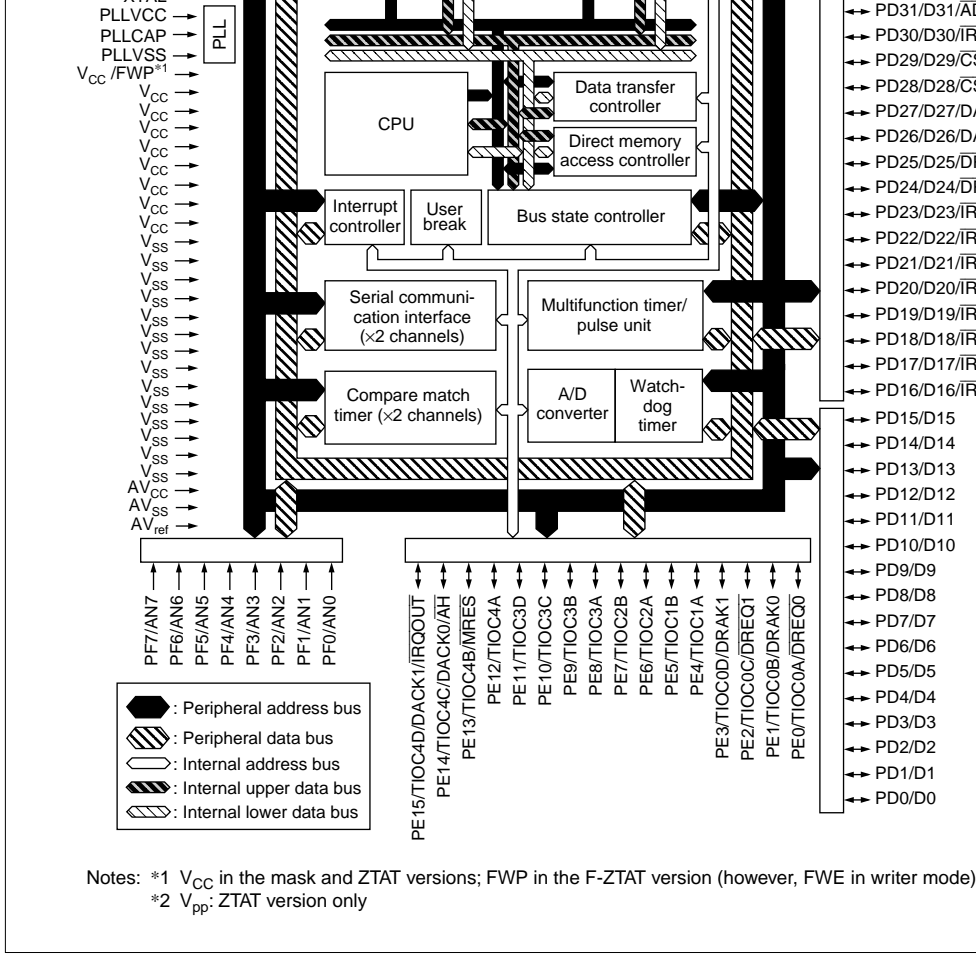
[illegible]
PLLVCC
PLLCAP
PLLVSS
$V_{CC}$ /FWP*1
$V_{CC}$
$V_{CC}$
$V_{CC}$
$V_{CC}$
$V_{CC}$
$V_{CC}$
$V_{CC}$
$V_{SS}$
$V_{SS}$
$V_{SS}$
$V_{SS}$
$V_{SS}$
$V_{SS}$
$V_{SS}$
$V_{SS}$
$V_{SS}$
$V_{SS}$
$V_{SS}$
$V_{SS}$
$AV_{CC}$
$AV_{SS}$
$AV_{ref}$

PLL

CPU

Data transfer controller

Direct memory access controller

Interrupt controller

User break

Bus state controller

Serial communication interface (×2 channels)

Multifunction timer/ pulse unit

Compare match timer (×2 channels)

A/D converter

Watchdog timer

PD31/D31/AD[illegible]
PD30/D30/IR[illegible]
PD29/D29/CS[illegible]
PD28/D28/CS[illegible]
PD27/D27/D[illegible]
PD26/D26/D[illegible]
PD25/D25/D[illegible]
PD24/D24/D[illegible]
PD23/D23/IR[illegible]
PD22/D22/IR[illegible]
PD21/D21/IR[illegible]
PD20/D20/IR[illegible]
PD19/D19/IR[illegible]
PD18/D18/IR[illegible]
PD17/D17/IR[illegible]
PD16/D16/IR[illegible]
PD15/D15
PD14/D14
PD13/D13
PD12/D12
PD11/D11
PD10/D10
PD9/D9
PD8/D8
PD7/D7
PD6/D6
PD5/D5
PD4/D4
PD3/D3
PD2/D2
PD1/D1
PD0/D0

PF7/AN7
PF6/AN6
PF5/AN5
PF4/AN4
PF3/AN3
PF2/AN2
PF1/AN1
PF0/AN0

PE15/TIOC4D/DACK1/$\overline{IRQOUT}$
PE14/TIOC4C/DACK0/$\overline{AH}$
PE13/TIOC4B/$\overline{MRES}$
PE12/TIOC4A
PE11/TIOC3D
PE10/TIOC3C
PE9/TIOC3B
PE8/TIOC3A
PE7/TIOC2B
PE6/TIOC2A
PE5/TIOC1B
PE4/TIOC1A
PE3/TIOC0D/DRAK1
PE2/TIOC0C/$\overline{DREQ1}$
PE1/TIOC0B/DRAK0
PE0/TIOC0A/$\overline{DREQ0}$

: Peripheral address bus
: Peripheral data bus
: Internal address bus
: Internal upper data bus
: Internal lower data bus

Notes: *1 $V_{CC}$ in the mask and ZTAT versions; FWP in the F-ZTAT version (however, FWE in writer mode)
*2 $V_{pp}$: ZTAT version only